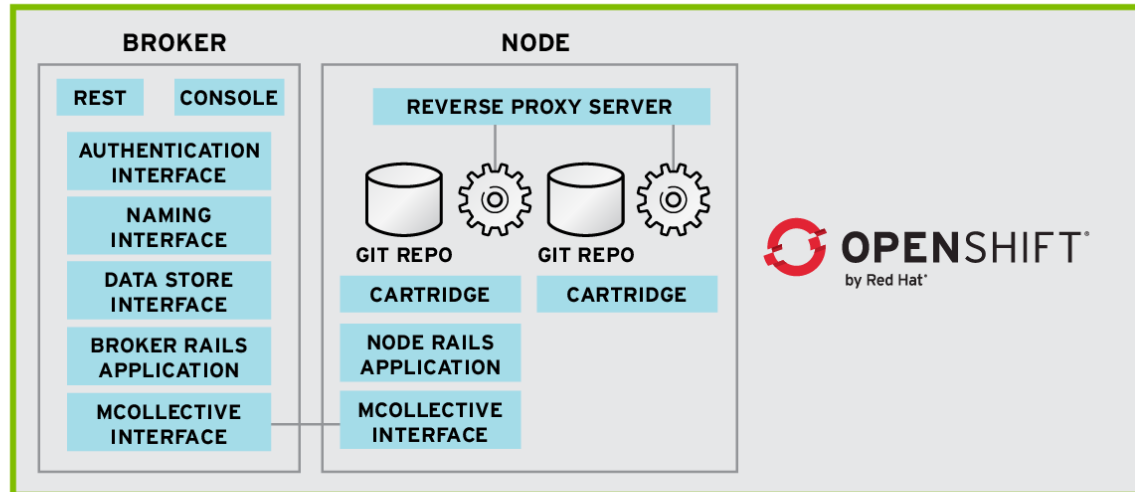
BROKER

REST

CONSOLE

AUTHENTICATION INTERFACE

NAMING INTERFACE

DATA STORE INTERFACE

BROKER RAILS APPLICATION

MCOLLECTIVE INTERFACE

NODE

REVERSE PROXY SERVER

GIT REPO

GIT REPO

CARTRIDGE

CARTRIDGE

NODE RAILS APPLICATION

MCOLLECTIVE INTERFACE

OPENSHIFT®
by Red Hat®